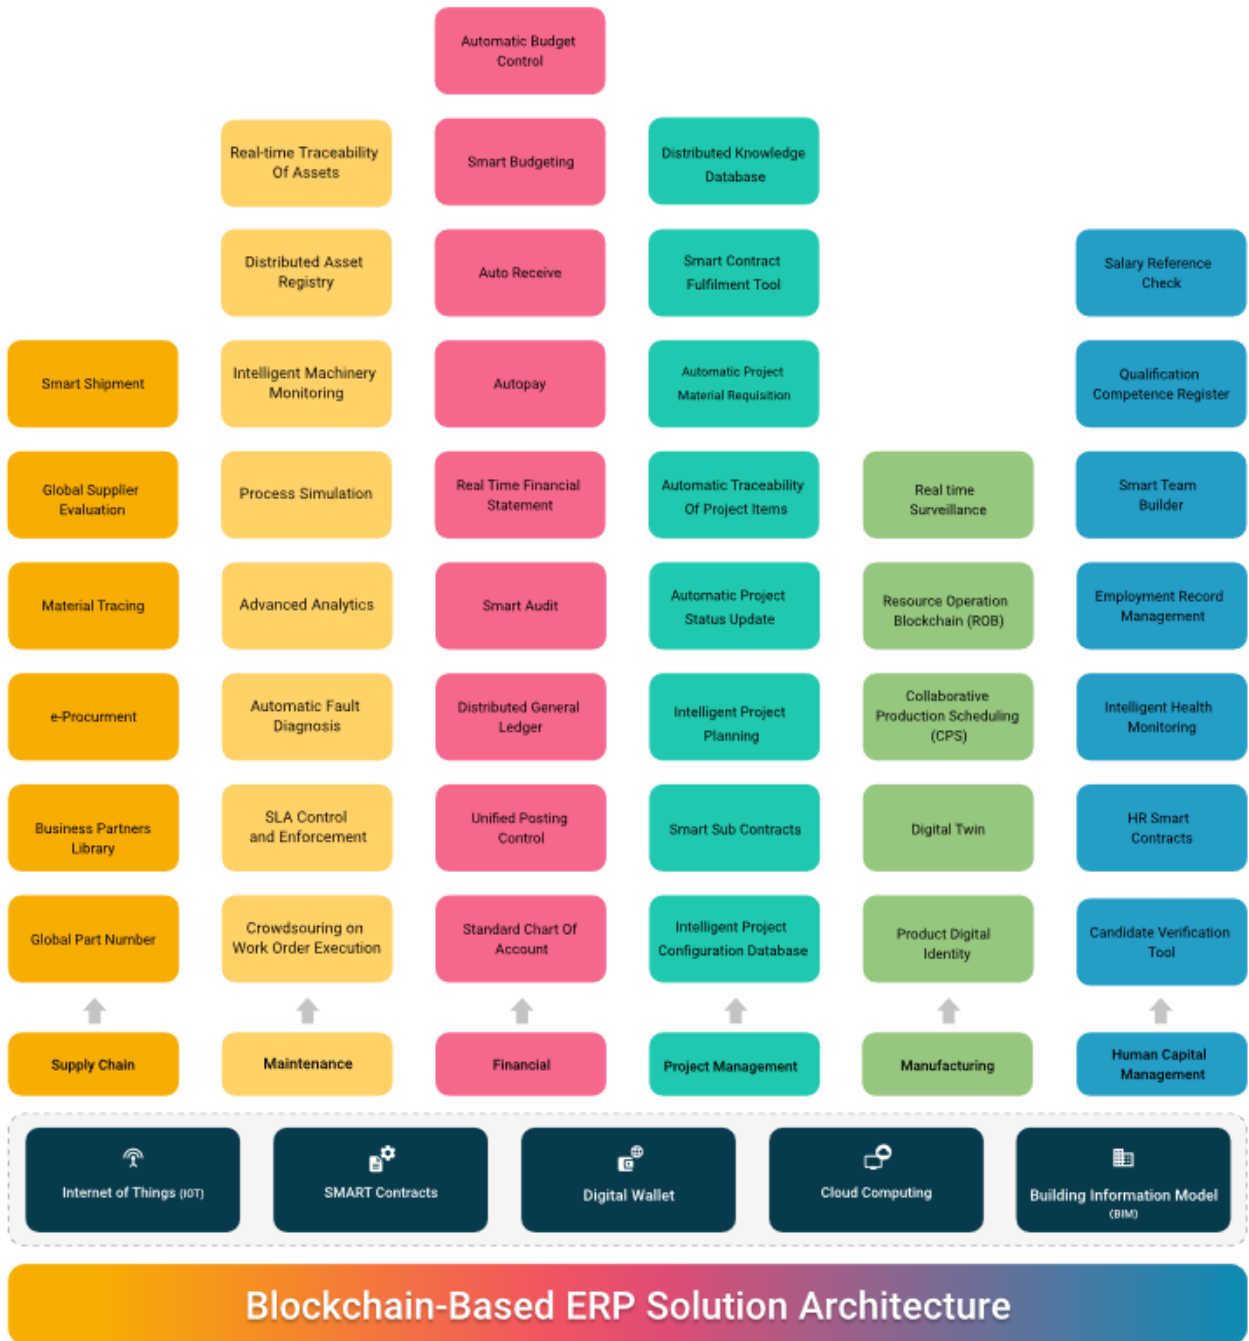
Automatic Budget Control

Real-time Traceability Of Assets

Smart Budgeting

Distributed Knowledge Database

Distributed Asset Registry

Auto Receive

Smart Contract Fulfilment Tool

Salary Reference Check

Smart Shipment

Intelligent Machinery Monitoring

Autopay

Automatic Project Material Requisition

Qualification Competence Register

Global Supplier Evaluation

Process Simulation

Real Time Financial Statement

Automatic Traceability Of Project Items

Real time Surveillance

Smart Team Builder

Material Tracing

Advanced Analytics

Smart Audit

Automatic Project Status Update

Resource Operation Blockchain (ROB)

Employment Record Management

e-Procurment

Automatic Fault Diagnosis

Distributed General Ledger

Intelligent Project Planning

Collaborative Production Scheduling (CPS)

Intelligent Health Monitoring

Business Partners Library

SLA Control and Enforcement

Unified Posting Control

Smart Sub Contracts

Digital Twin

HR Smart Contracts

Global Part Number

Crowdsouring on Work Order Execution

Standard Chart Of Account

Intelligent Project Configuration Database

Product Digital Identity

Candidate Verification Tool

Supply Chain

Maintenance

Financial

Project Management

Manufacturing

Human Capital Management

Internet of Things (IOT)

SMART Contracts

Digital Wallet

Cloud Computing

Building Information Model (BIM)

Blockchain-Based ERP Solution Architecture